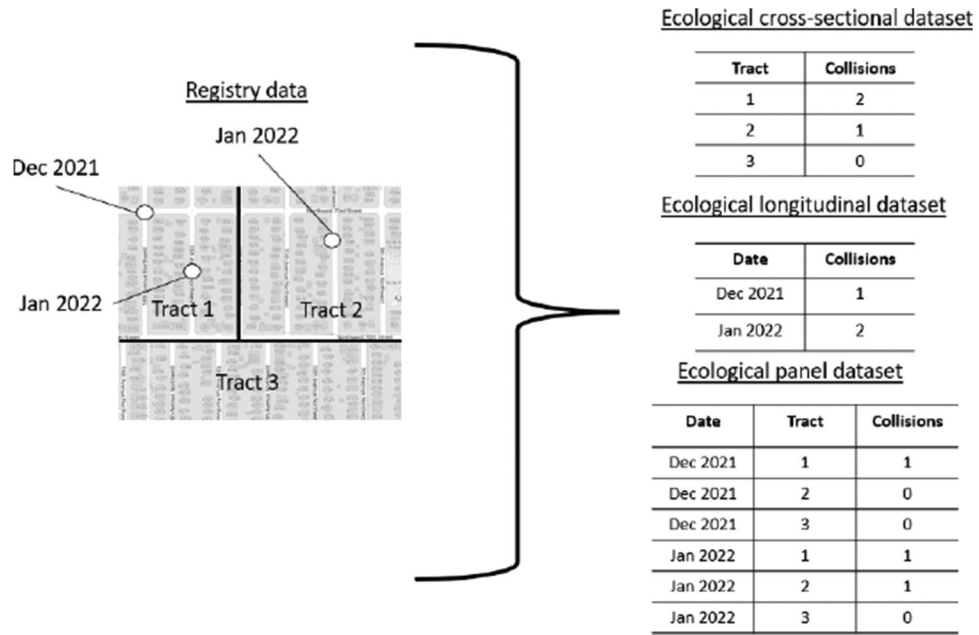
Registry data

Dec 2021

Jan 2022

Jan 2022

Tract 1

Tract 2

Tract 3

Ecological cross-sectional dataset

| Tract | Collisions |
|---|---|
| 1 | 2 |
| 2 | 1 |
| 3 | 0 |

Ecological longitudinal dataset

| Date | Collisions |
|---|---|
| Dec 2021 | 1 |
| Jan 2022 | 2 |

Ecological panel dataset

| Date | Tract | Collisions |
|---|---|---|
| Dec 2021 | 1 | 1 |
| Dec 2021 | 2 | 0 |
| Dec 2021 | 3 | 0 |
| Jan 2022 | 1 | 1 |
| Jan 2022 | 2 | 1 |
| Jan 2022 | 3 | 0 |